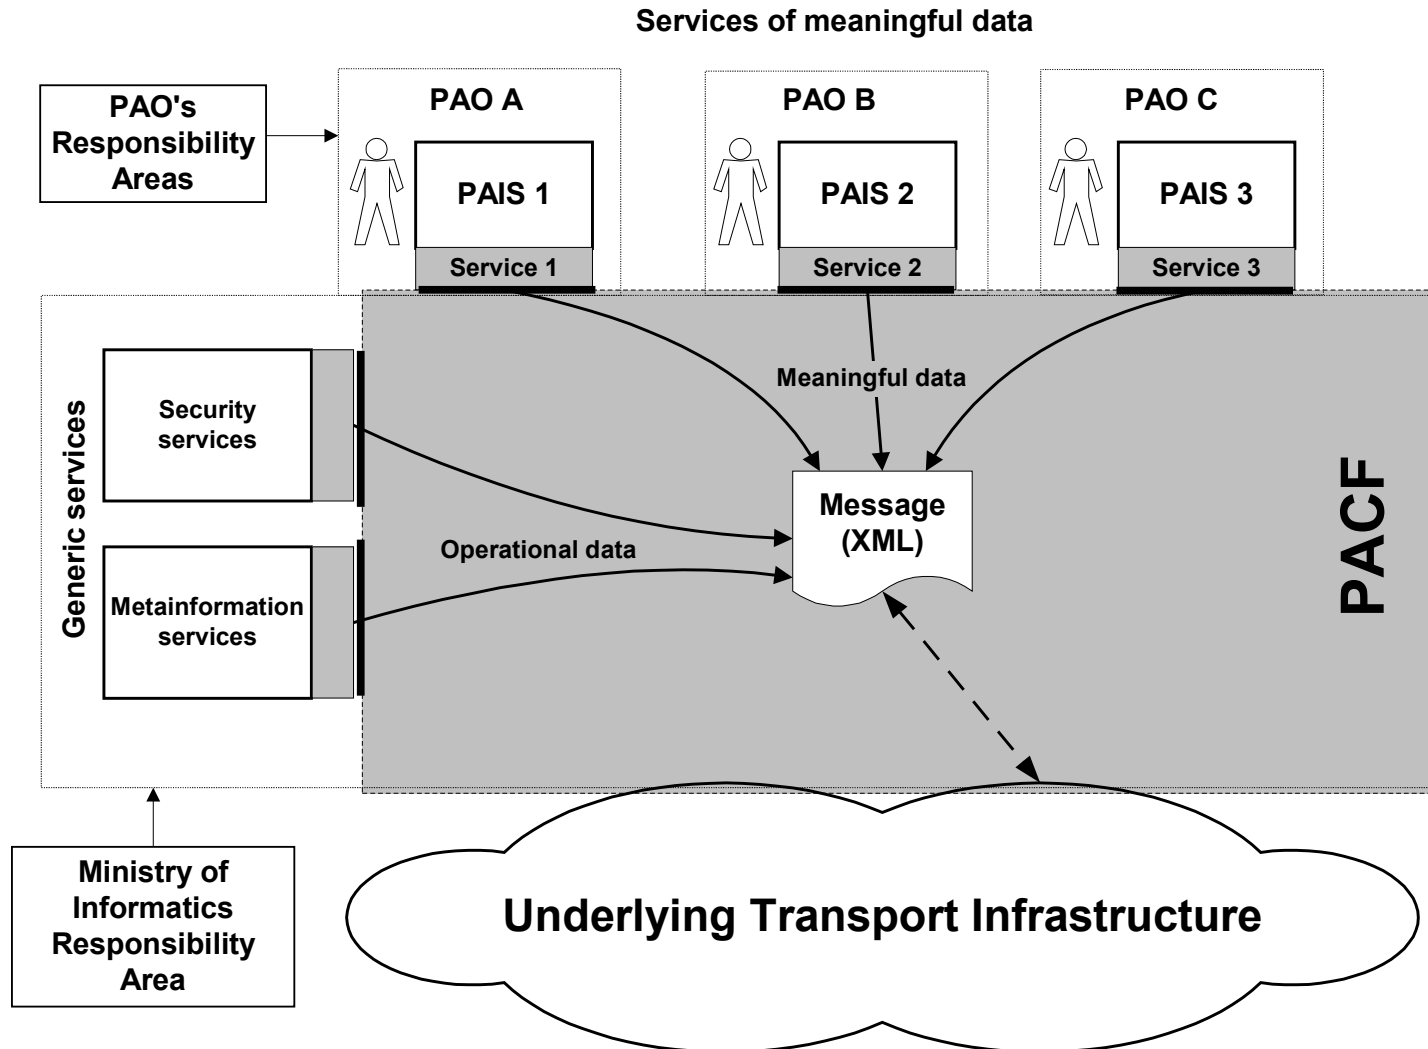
Services of meaningful data

PAO's Responsibility Areas

PAO A

PAIS 1

Service 1

PAO B

PAIS 2

Service 2

PAO C

PAIS 3

Service 3

Generic services

Security services

Metainformation services

Meaningful data

Operational data

Message (XML)

PACF

Ministry of Informatics Responsibility Area

Underlying Transport Infrastructure